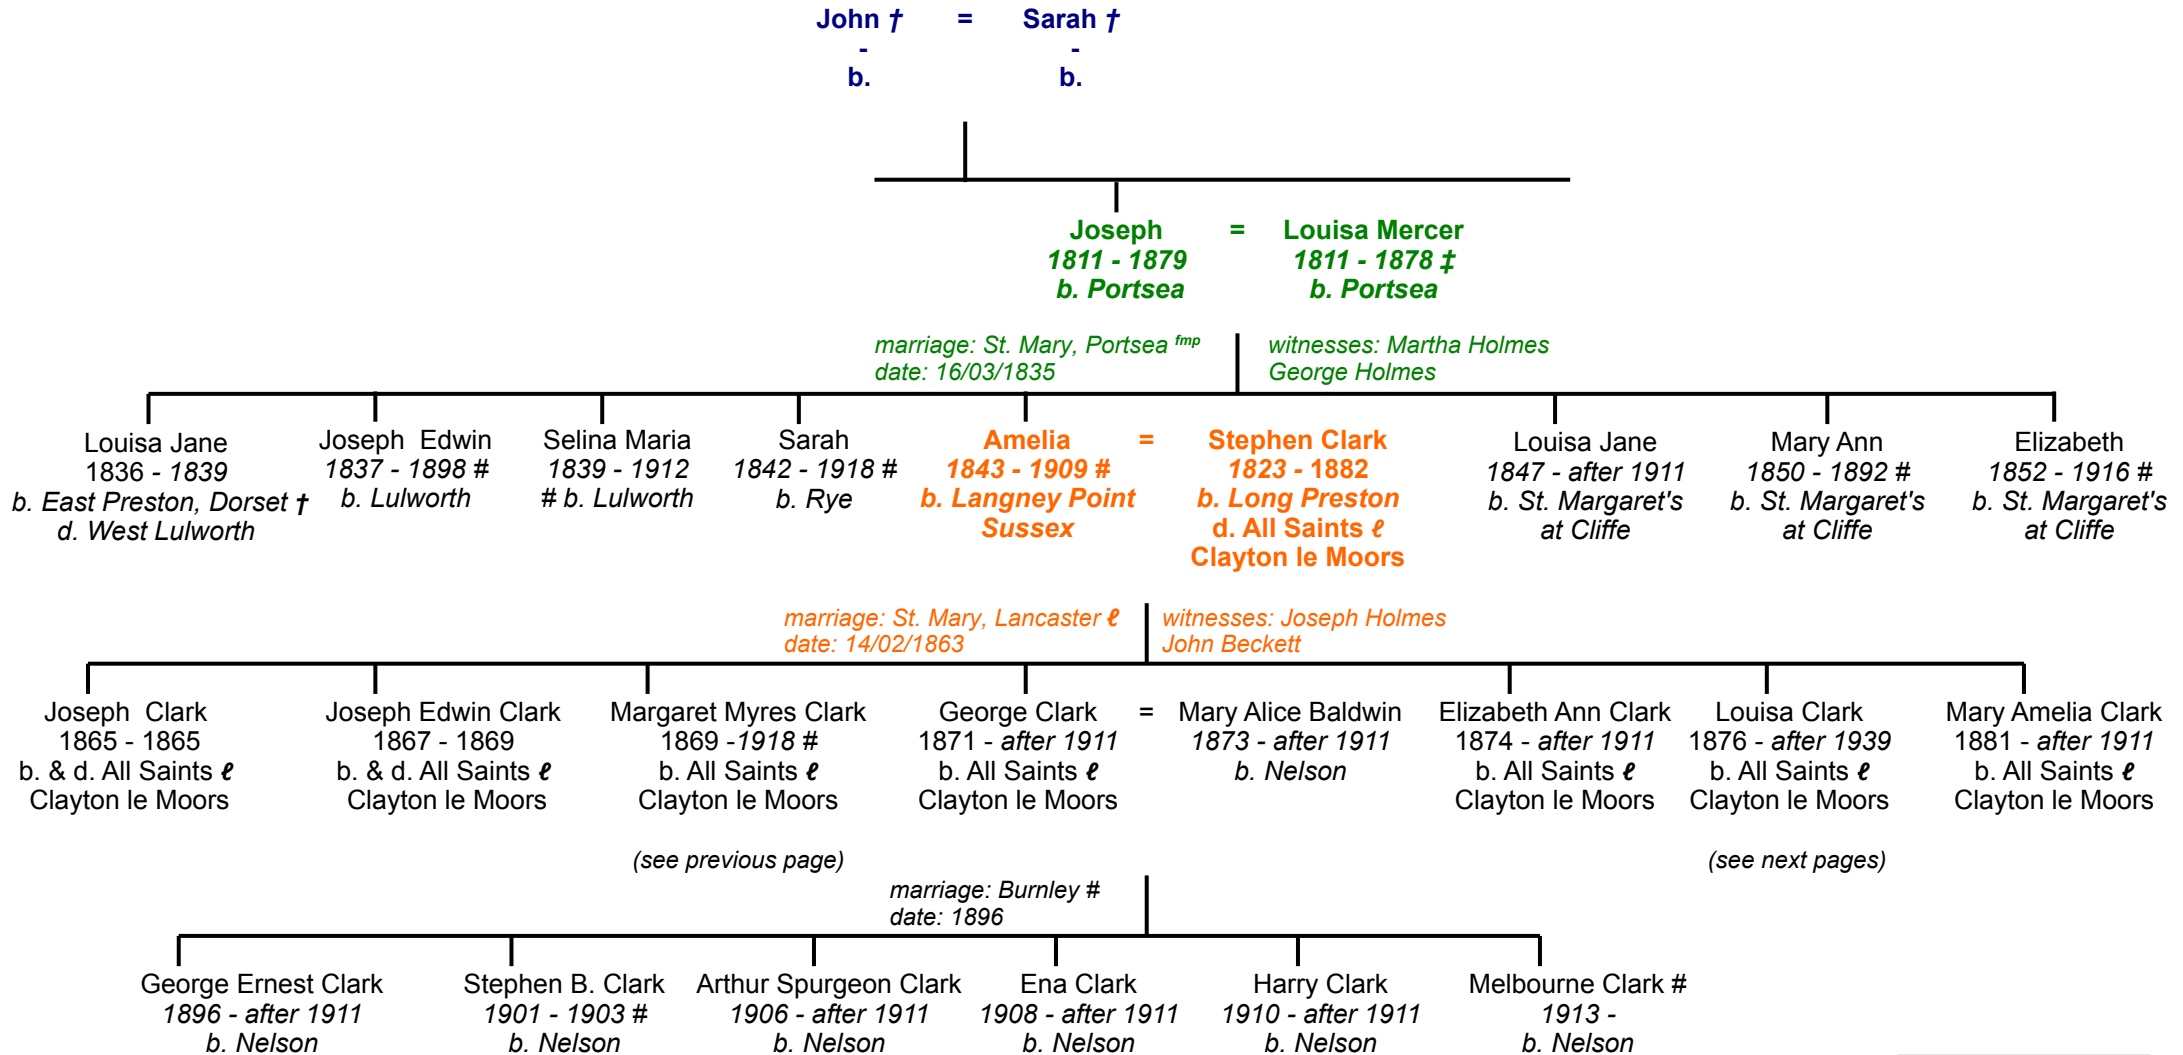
John † = Sarah †
-
b.
-
b.

Joseph
1811 - 1879
b. Portsea
=
Louisa Mercer
1811 - 1878 ‡
b. Portsea

marriage: St. Mary, Portsea $^{fmp}$
date: 16/03/1835
witnesses: Martha Holmes
George Holmes

Louisa Jane
1836 - 1839
b. East Preston, Dorset †
d. West Lulworth

Joseph Edwin
1837 - 1898 #
b. Lulworth

Selina Maria
1839 - 1912
# b. Lulworth

Sarah
1842 - 1918 #
b. Rye

Amelia
1843 - 1909 #
b. Langney Point
Sussex
=
Stephen Clark
1823 - 1882
b. Long Preston
d. All Saints ℓ
Clayton le Moors

Louisa Jane
1847 - after 1911
b. St. Margaret's
at Cliffe

Mary Ann
1850 - 1892 #
b. St. Margaret's
at Cliffe

Elizabeth
1852 - 1916 #
b. St. Margaret's
at Cliffe

marriage: St. Mary, Lancaster ℓ
date: 14/02/1863
witnesses: Joseph Holmes
John Beckett

Joseph Clark
1865 - 1865
b. & d. All Saints ℓ
Clayton le Moors

Joseph Edwin Clark
1867 - 1869
b. & d. All Saints ℓ
Clayton le Moors

Margaret Myres Clark
1869 -1918 #
b. All Saints ℓ
Clayton le Moors

(see previous page)

George Clark
1871 - after 1911
b. All Saints ℓ
Clayton le Moors
=
Mary Alice Baldwin
1873 - after 1911
b. Nelson

Elizabeth Ann Clark
1874 - after 1911
b. All Saints ℓ
Clayton le Moors

Louisa Clark
1876 - after 1939
b. All Saints ℓ
Clayton le Moors

(see next pages)

Mary Amelia Clark
1881 - after 1911
b. All Saints ℓ
Clayton le Moors

marriage: Burnley #
date: 1896

George Ernest Clark
1896 - after 1911
b. Nelson

Stephen B. Clark
1901 - 1903 #
b. Nelson

Arthur Spurgeon Clark
1906 - after 1911
b. Nelson

Ena Clark
1908 - after 1911
b. Nelson

Harry Clark
1910 - after 1911
b. Nelson

Melbourne Clark #
1913 -
b. Nelson